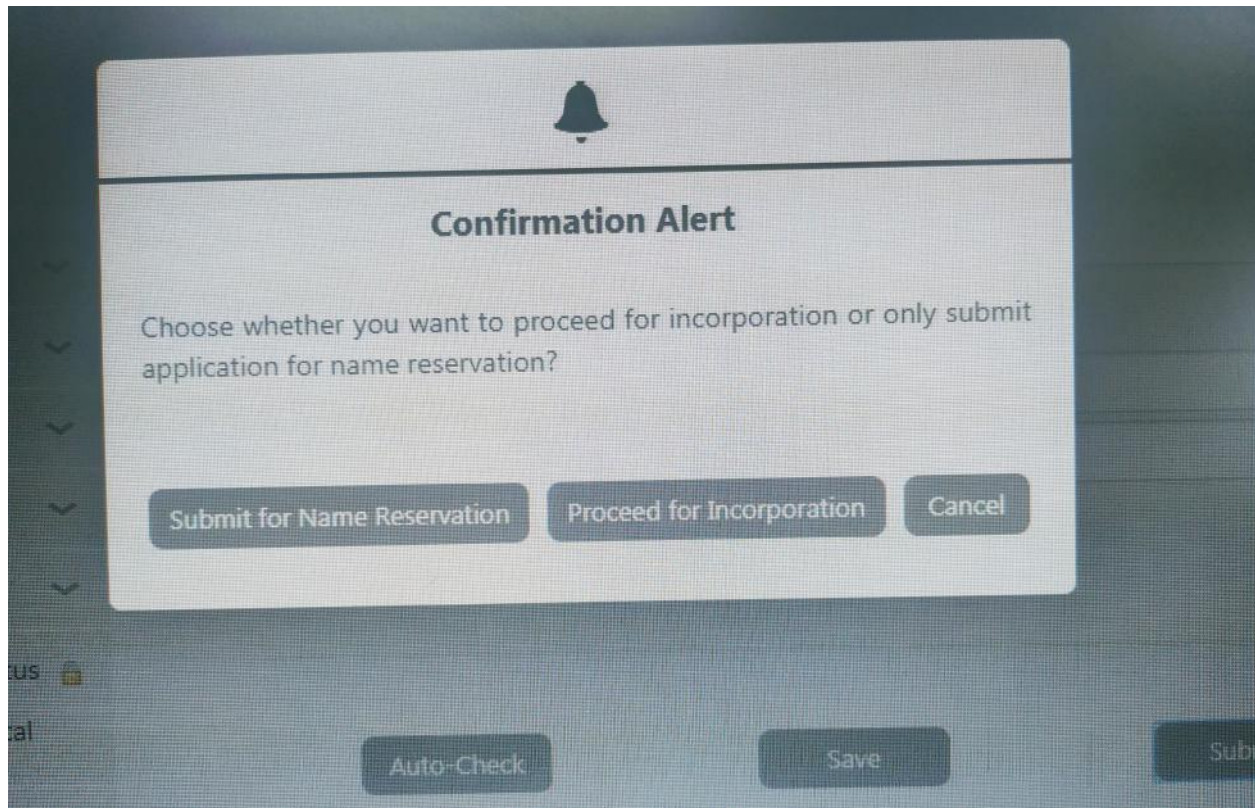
Confirmation Alert

Choose whether you want to proceed for incorporation or only submit application for name reservation?

Submit for Name Reservation
Proceed for Incorporation
Cancel

tus
tal
Auto-Check
Save
Sub